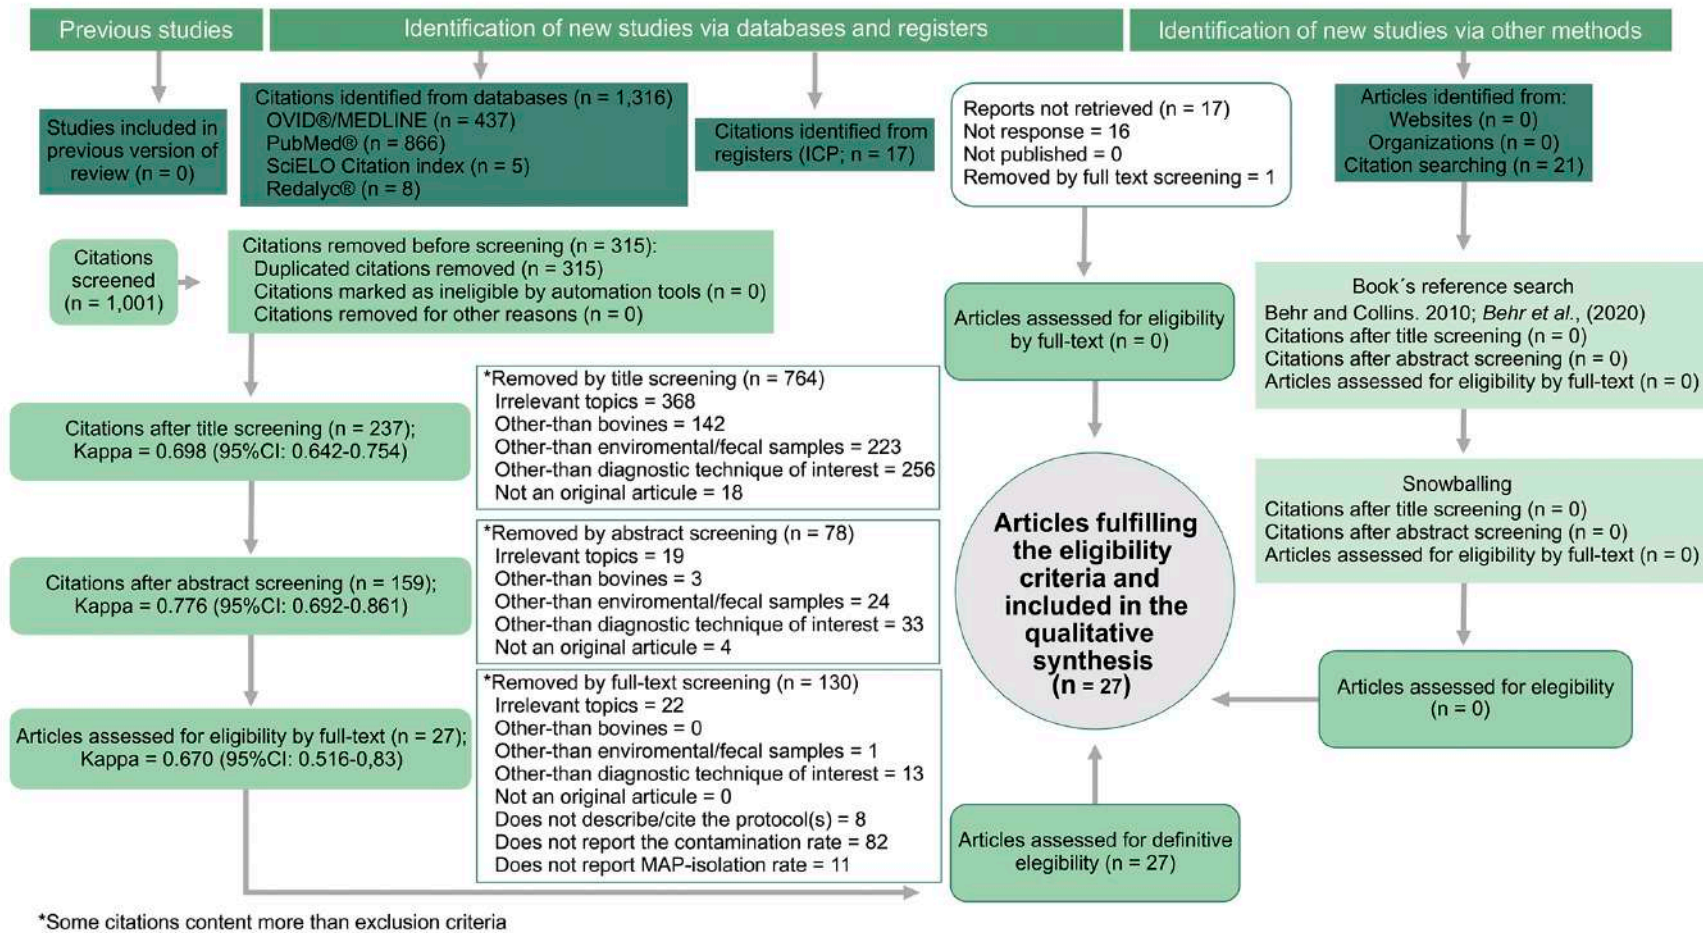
Previous studies

Identification of new studies via databases and registers

Identification of new studies via other methods

Studies included in previous version of review (n = 0)

Citations identified from databases (n = 1,316)
OVID®/MEDLINE (n = 437)
PubMed® (n = 866)
SciELO Citation index (n = 5)
Redalyc® (n = 8)

Citations identified from registers (ICP; n = 17)

Reports not retrieved (n = 17)
Not response = 16
Not published = 0
Removed by full text screening = 1

Articles identified from:
Websites (n = 0)
Organizations (n = 0)
Citation searching (n = 21)

Citations screened (n = 1,001)

Citations removed before screening (n = 315):
Duplicated citations removed (n = 315)
Citations marked as ineligible by automation tools (n = 0)
Citations removed for other reasons (n = 0)

Articles assessed for eligibility by full-text (n = 0)

Book´s reference search
Behr and Collins. 2010; *Behr et al.*, (2020)
Citations after title screening (n = 0)
Citations after abstract screening (n = 0)
Articles assessed for eligibility by full-text (n = 0)

*Removed by title screening (n = 764)
Irrelevant topics = 368
Other-than bovines = 142
Other-than enviromental/fecal samples = 223
Other-than diagnostic technique of interest = 256
Not an original article = 18

Citations after title screening (n = 237); Kappa = 0.698 (95%CI: 0.642-0.754)

Snowballing
Citations after title screening (n = 0)
Citations after abstract screening (n = 0)
Articles assessed for eligibility by full-text (n = 0)

*Removed by abstract screening (n = 78)
Irrelevant topics = 19
Other-than bovines = 3
Other-than enviromental/fecal samples = 24
Other-than diagnostic technique of interest = 33
Not an original article = 4

Citations after abstract screening (n = 159); Kappa = 0.776 (95%CI: 0.692-0.861)

Articles fulfilling the eligibility criteria and included in the qualitative synthesis (n = 27)

Articles assessed for elegibility (n = 0)

*Removed by full-text screening (n = 130)
Irrelevant topics = 22
Other-than bovines = 0
Other-than enviromental/fecal samples = 1
Other-than diagnostic technique of interest = 13
Not an original article = 0
Does not describe/cite the protocol(s) = 8
Does not report the contamination rate = 82
Does not report MAP-isolation rate = 11

Articles assessed for eligibility by full-text (n = 27); Kappa = 0.670 (95%CI: 0.516-0,83)

Articles assessed for definitive elegibility (n = 27)

*Some citations content more than exclusion criteria